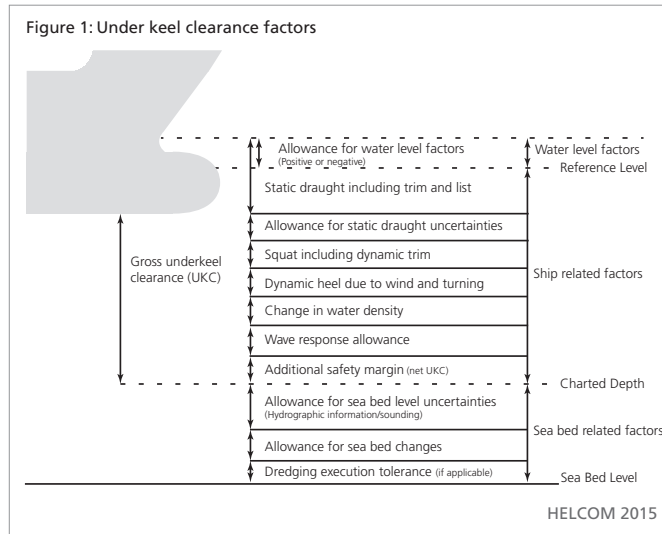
Figure 1: Under keel clearance factors

Allowance for water level factors
(Positive or negative)

Water level factors

Reference Level

Static draught including trim and list

Allowance for static draught uncertainties

Squat including dynamic trim

Gross underkeel clearance (UKC)

Dynamic heel due to wind and turning

Ship related factors

Change in water density

Wave response allowance

Additional safety margin (net UKC)

Charted Depth

Allowance for sea bed level uncertainties
(Hydrographic information/sounding)

Sea bed related factors

Allowance for sea bed changes

Dredging execution tolerance (if applicable)

Sea Bed Level

HELCOM 2015